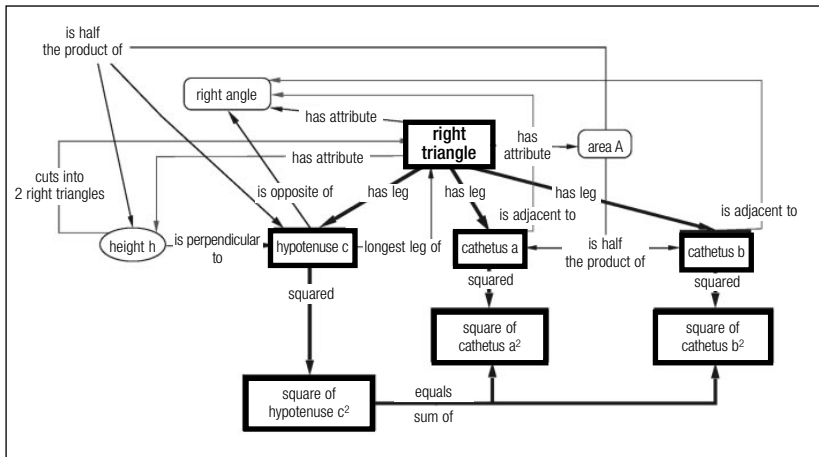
is half the product of

right angle

has attribute

right triangle

has attribute

area A

has attribute

cuts into 2 right triangles

is opposite of

has leg

has leg

has leg

is adjacent to

is adjacent to

height h

is perpendicular to

hypotenuse c

longest leg of

cathetus a

is half the product of

cathetus b

squared

squared

squared

square of cathetus $a^2$

square of cathetus $b^2$

square of hypotenuse $c^2$

equals

sum of